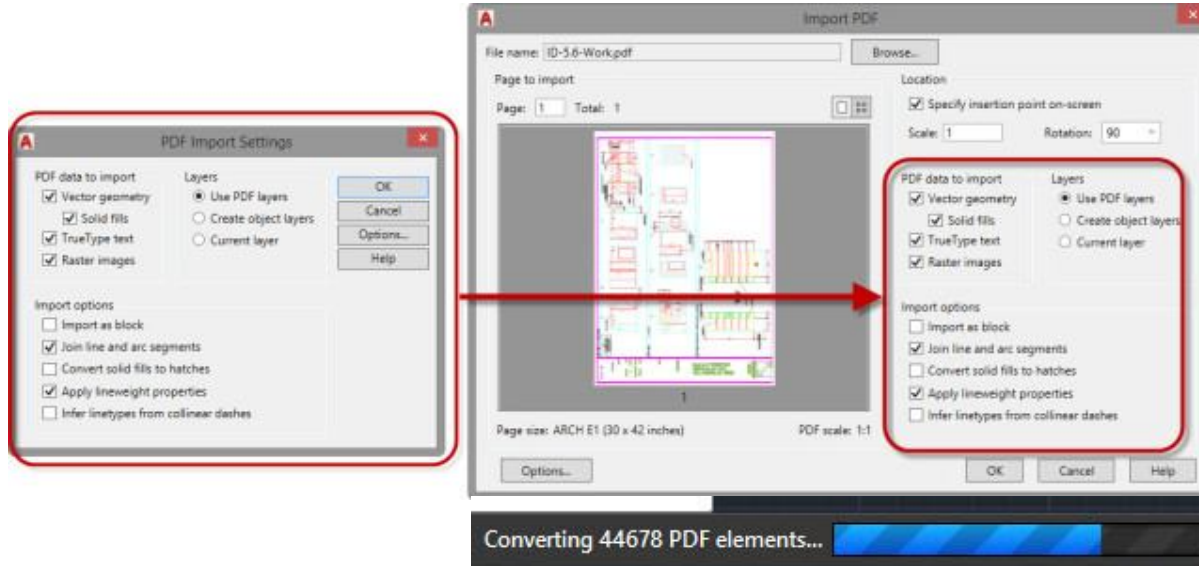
A PDF Import Settings ×

PDF data to import
☑ Vector geometry
☑ Solid fills
☑ TrueType text
☑ Raster images

Layers
◉ Use PDF layers
○ Create object layers
○ Current layer

OK
Cancel
Options...
Help

Import options
☐ Import as block
☑ Join line and arc segments
☐ Convert solid fills to hatches
☑ Apply lineweight properties
☐ Infer linetypes from collinear dashes

A Import PDF ×

File name: ID-5.6-Work.pdf
Browse...

Page to import
Page: 1 Total: 1

1

Page size: ARCH E1 (30 x 42 inches)
PDF scale: 1:1

Location
☑ Specify insertion point on-screen
Scale: 1
Rotation: 90

PDF data to import
☑ Vector geometry
☑ Solid fills
☑ TrueType text
☑ Raster images

Layers
◉ Use PDF layers
○ Create object layers
○ Current layer

Import options
☐ Import as block
☑ Join line and arc segments
☐ Convert solid fills to hatches
☑ Apply lineweight properties
☐ Infer linetypes from collinear dashes

Options...
OK
Cancel
Help

Converting 44678 PDF elements...